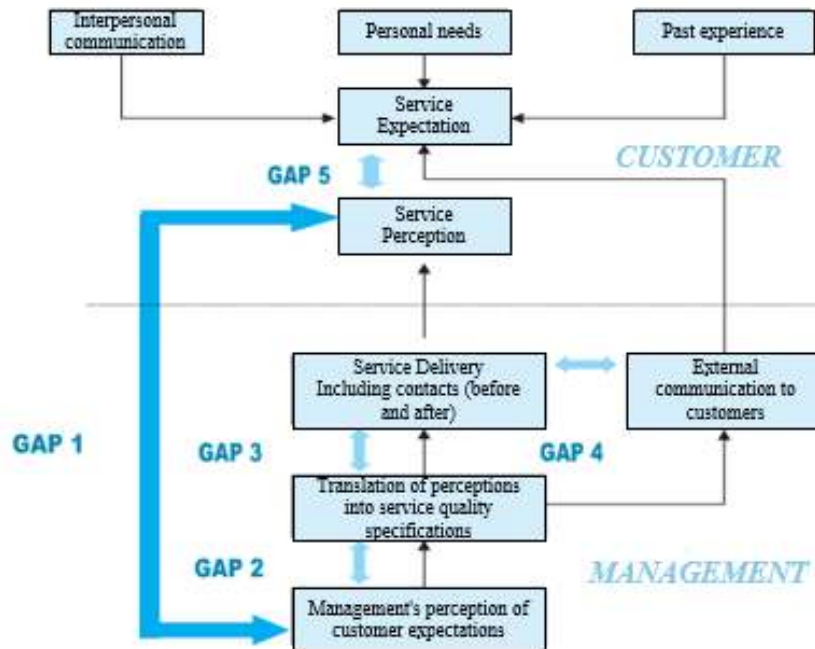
Interpersonal communication

Personal needs

Past experience

Service Expectation

CUSTOMER

GAP 5

Service Perception

Service Delivery Including contacts (before and after)

External communication to customers

GAP 1

GAP 3

GAP 4

Translation of perceptions into service quality specifications

GAP 2

MANAGEMENT

Management's perception of customer expectations